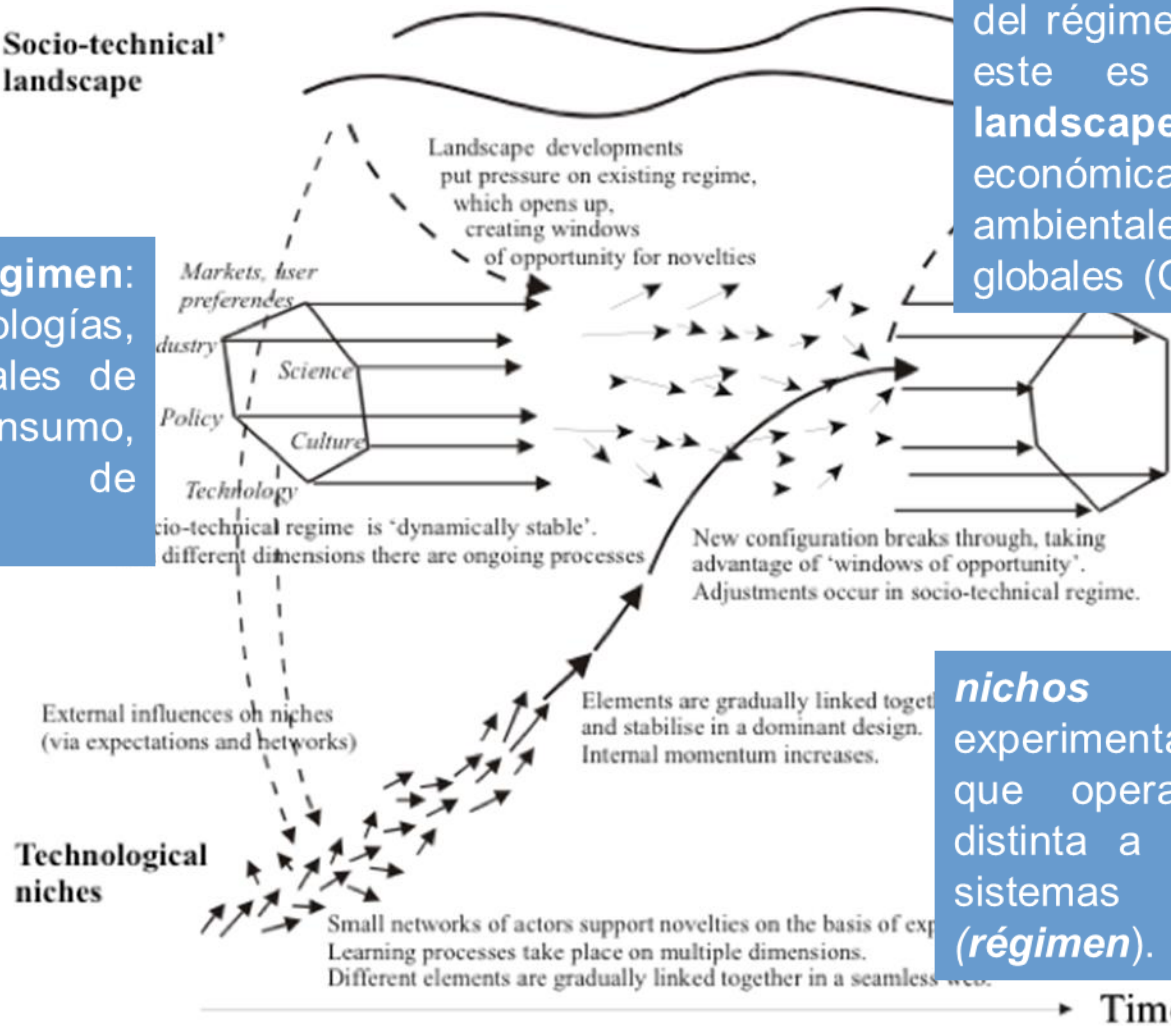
Socio-technical' landscape

del régime
este es
landscape
económica
ambientale
globales (C

Landscape developments put pressure on existing regime, which opens up, creating windows of opportunity for novelties

gimen:
ologías,
ales de
nsumo,
de

Markets, user preferences

dustry

Science

Policy

Culture

Technology

cio-technical regime is 'dynamically stable'. different dimensions there are ongoing processes

New configuration breaks through, taking advantage of 'windows of opportunity'. Adjustments occur in socio-technical regime.

nichos
experimenta
que opera
distinta a
sistemas
(régimen).

External influences on niches (via expectations and networks)

Elements are gradually linked toget and stabilise in a dominant design. Internal momentum increases.

Technological niches

Small networks of actors support novelties on the basis of exp
Learning processes take place on multiple dimensions.
Different elements are gradually linked together in a seamless web.

Time